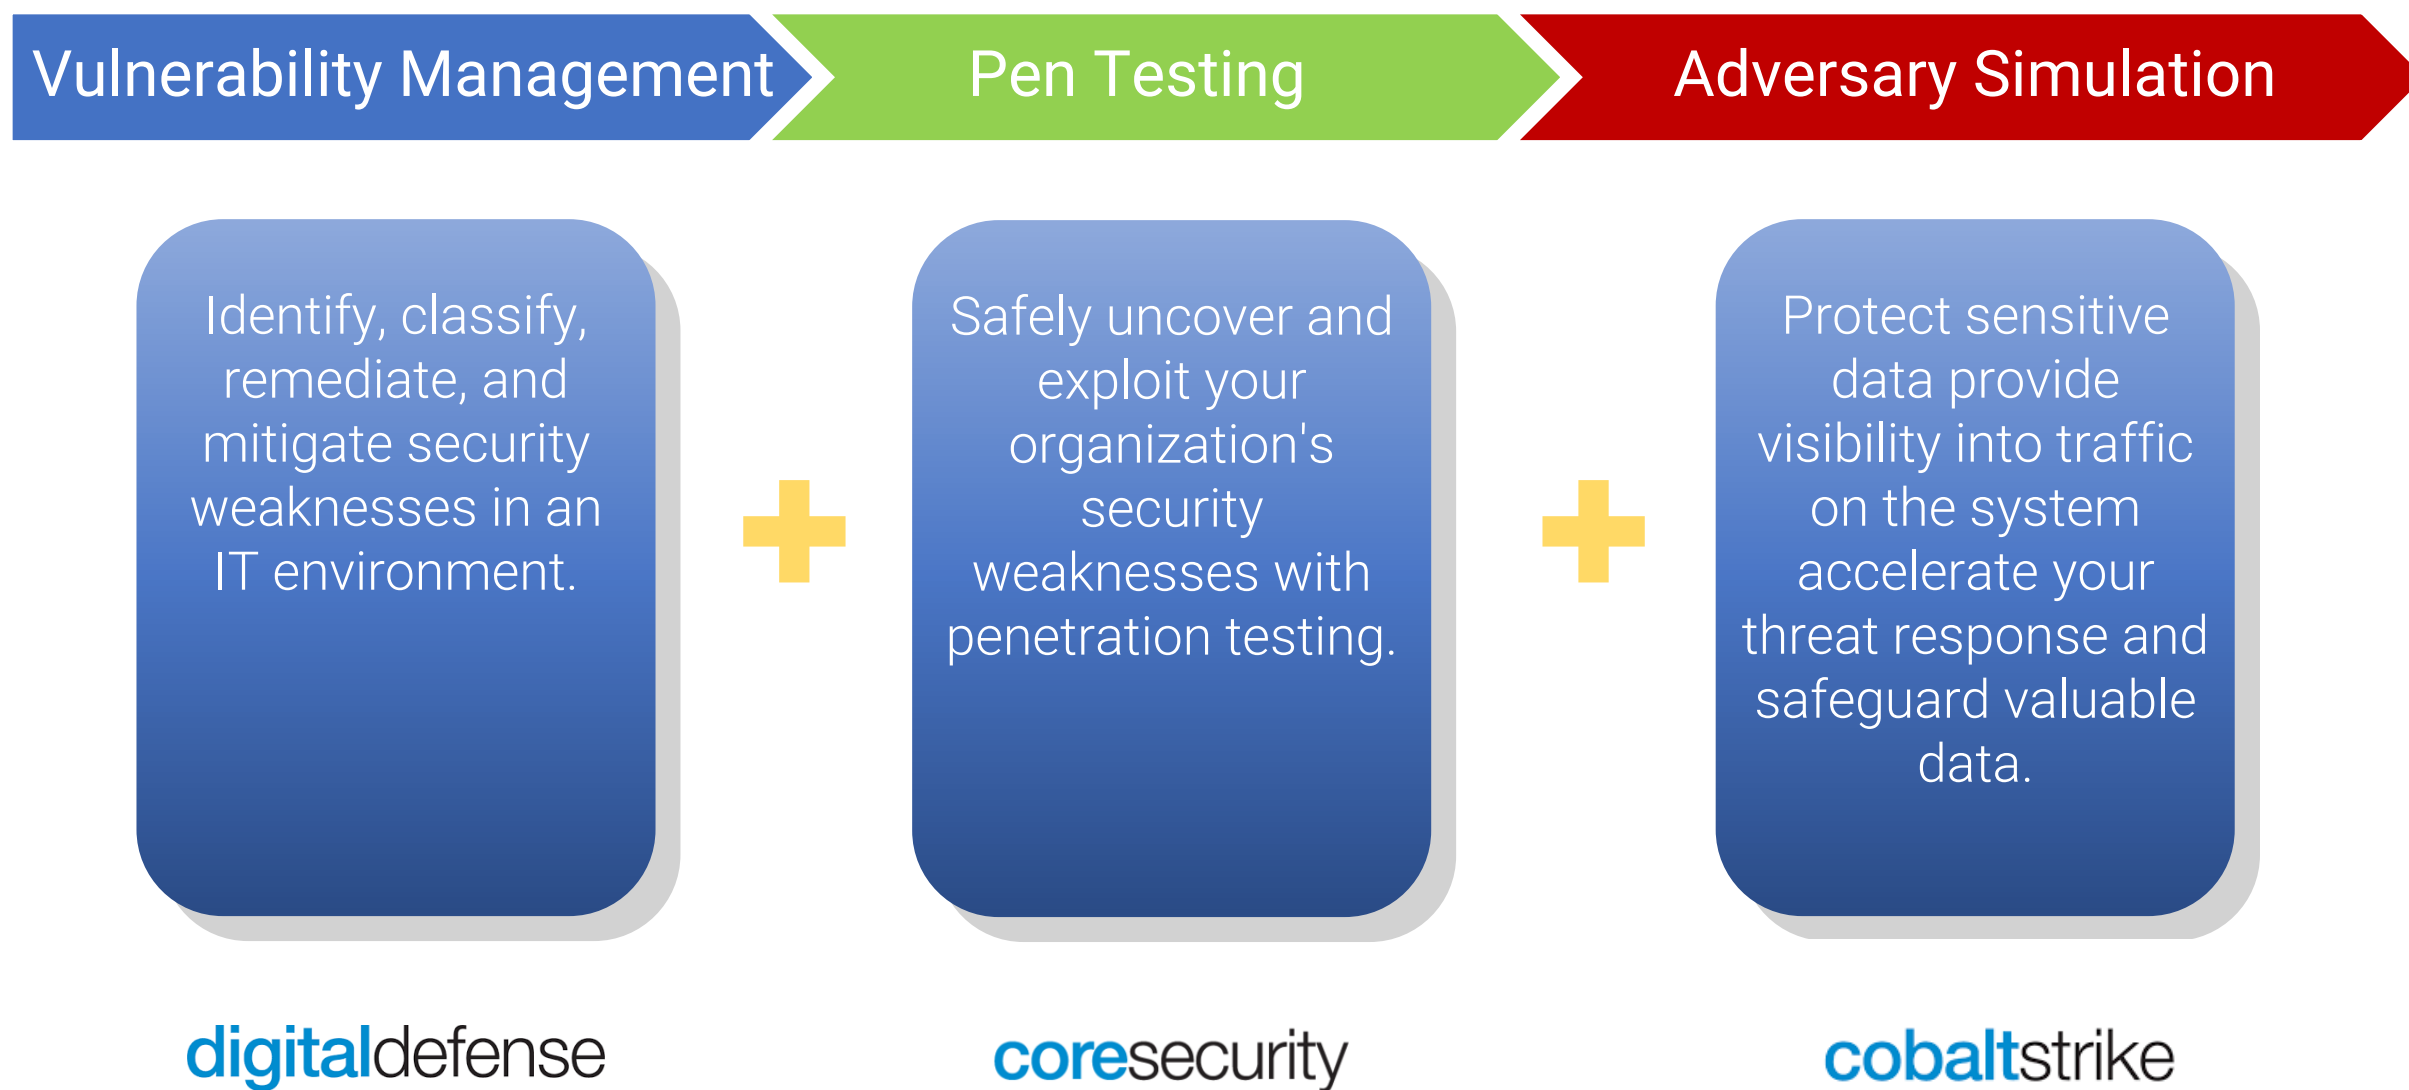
Vulnerability Management

Pen Testing

Adversary Simulation

Identify, classify, remediate, and mitigate security weaknesses in an IT environment.

Safely uncover and exploit your organization's security weaknesses with penetration testing.

Protect sensitive data provide visibility into traffic on the system accelerate your threat response and safeguard valuable data.

digitaldefense

coresecurity

cobaltstrike